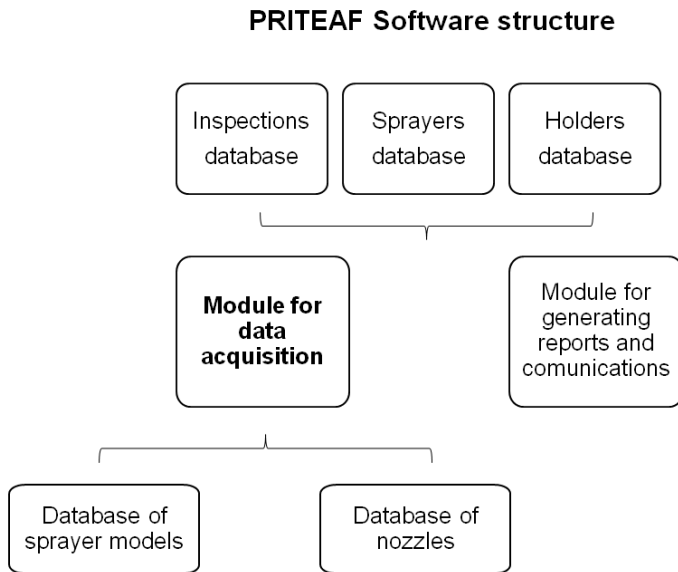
PRITEAF Software structure

Inspections database

Sprayers database

Holders database

Module for data acquisition

Module for generating reports and comunications

Database of sprayer models

Database of nozzles